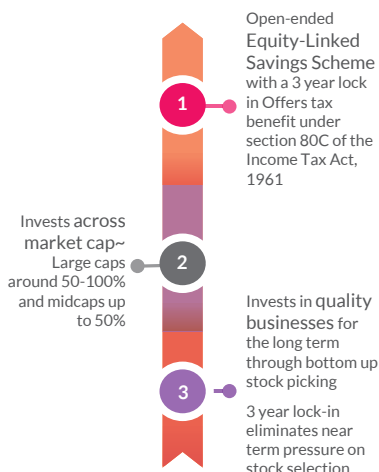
Open-ended Equity-Linked Savings Scheme with a 3 year lock in Offers tax benefit under section 80C of the Income Tax Act, 1961

1

Invests across market cap~ Large caps around 50-100% and midcaps up to 50%

2

Invests in quality businesses for the long term through bottom up stock picking

3

3 year lock-in eliminates near term pressure on stock selection